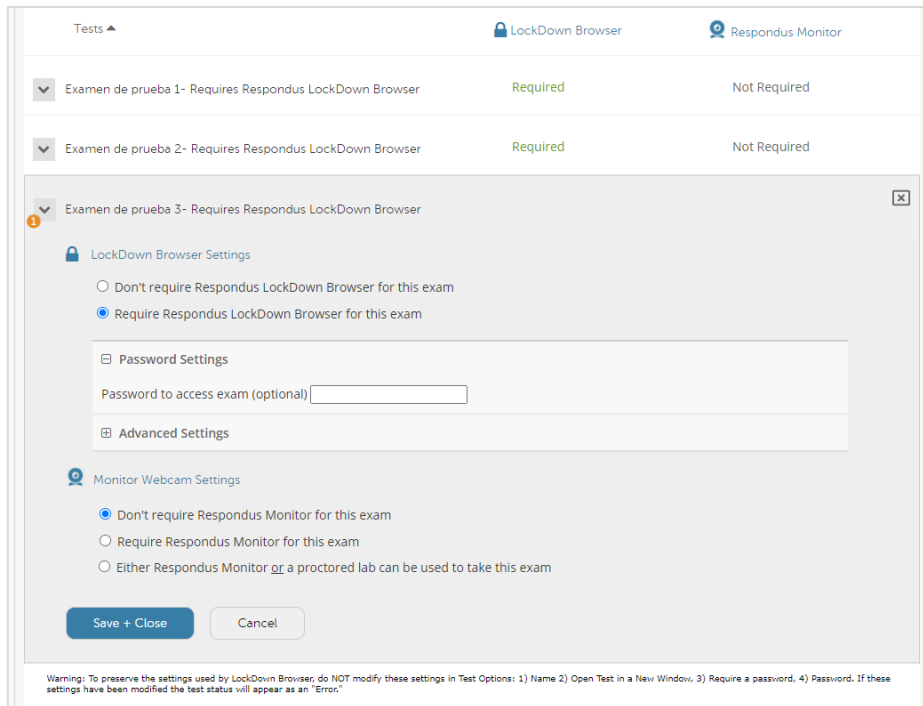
| Tests ▲ | LockDown Browser | Respondus Monitor |
|---|---|---|
| Examen de prueba 1- Requires Respondus LockDown Browser | Required | Not Required |
| Examen de prueba 2- Requires Respondus LockDown Browser | Required | Not Required |

Examen de prueba 3- Requires Respondus LockDown Browser

1

LockDown Browser Settings

Don't require Respondus LockDown Browser for this exam

Require Respondus LockDown Browser for this exam

Password Settings

Password to access exam (optional)

Advanced Settings

Monitor Webcam Settings

Don't require Respondus Monitor for this exam

Require Respondus Monitor for this exam

Either Respondus Monitor or a proctored lab can be used to take this exam

Save + Close

Cancel

Warning: To preserve the settings used by LockDown Browser, do NOT modify these settings in Test Options: 1) Name 2) Open Test in a New Window, 3) Require a password, 4) Password. If these settings have been modified the test status will appear as an "Error."